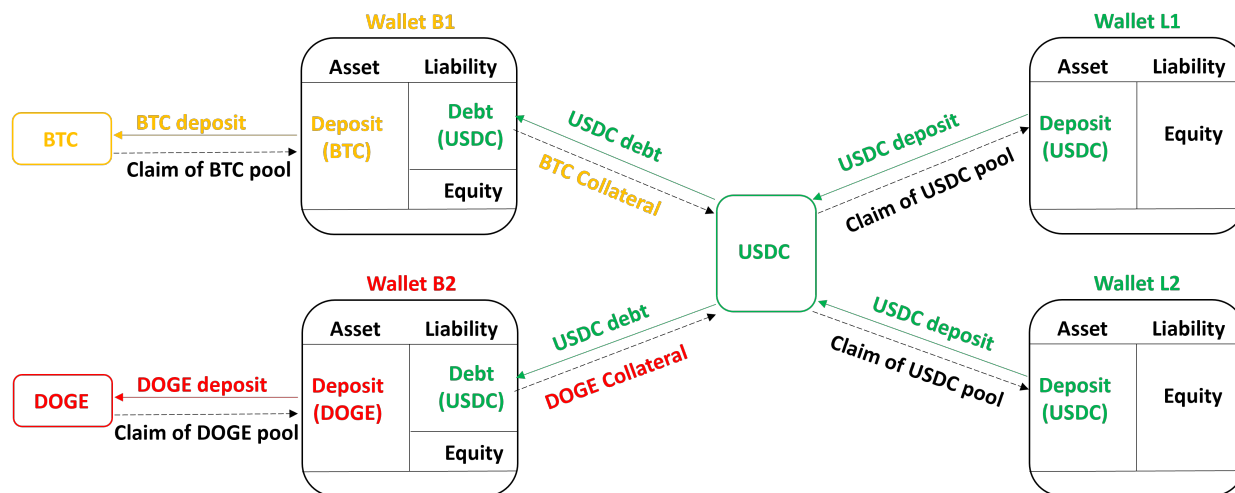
Wallet B1

| Asset | Liability |
|---|---|
| Deposit (BTC) | Debt (USDC) |
| | Equity |

BTC

BTC deposit

Claim of BTC pool

USDC debt

BTC Collateral

Wallet L1

| Asset | Liability |
|---|---|
| Deposit (USDC) | Equity |

USDC deposit

Claim of USDC pool

USDC

Wallet B2

| Asset | Liability |
|---|---|
| Deposit (DOGE) | Debt (USDC) |
| | Equity |

DOGE

DOGE deposit

Claim of DOGE pool

USDC debt

DOGE Collateral

Wallet L2

| Asset | Liability |
|---|---|
| Deposit (USDC) | Equity |

USDC deposit

Claim of USDC pool